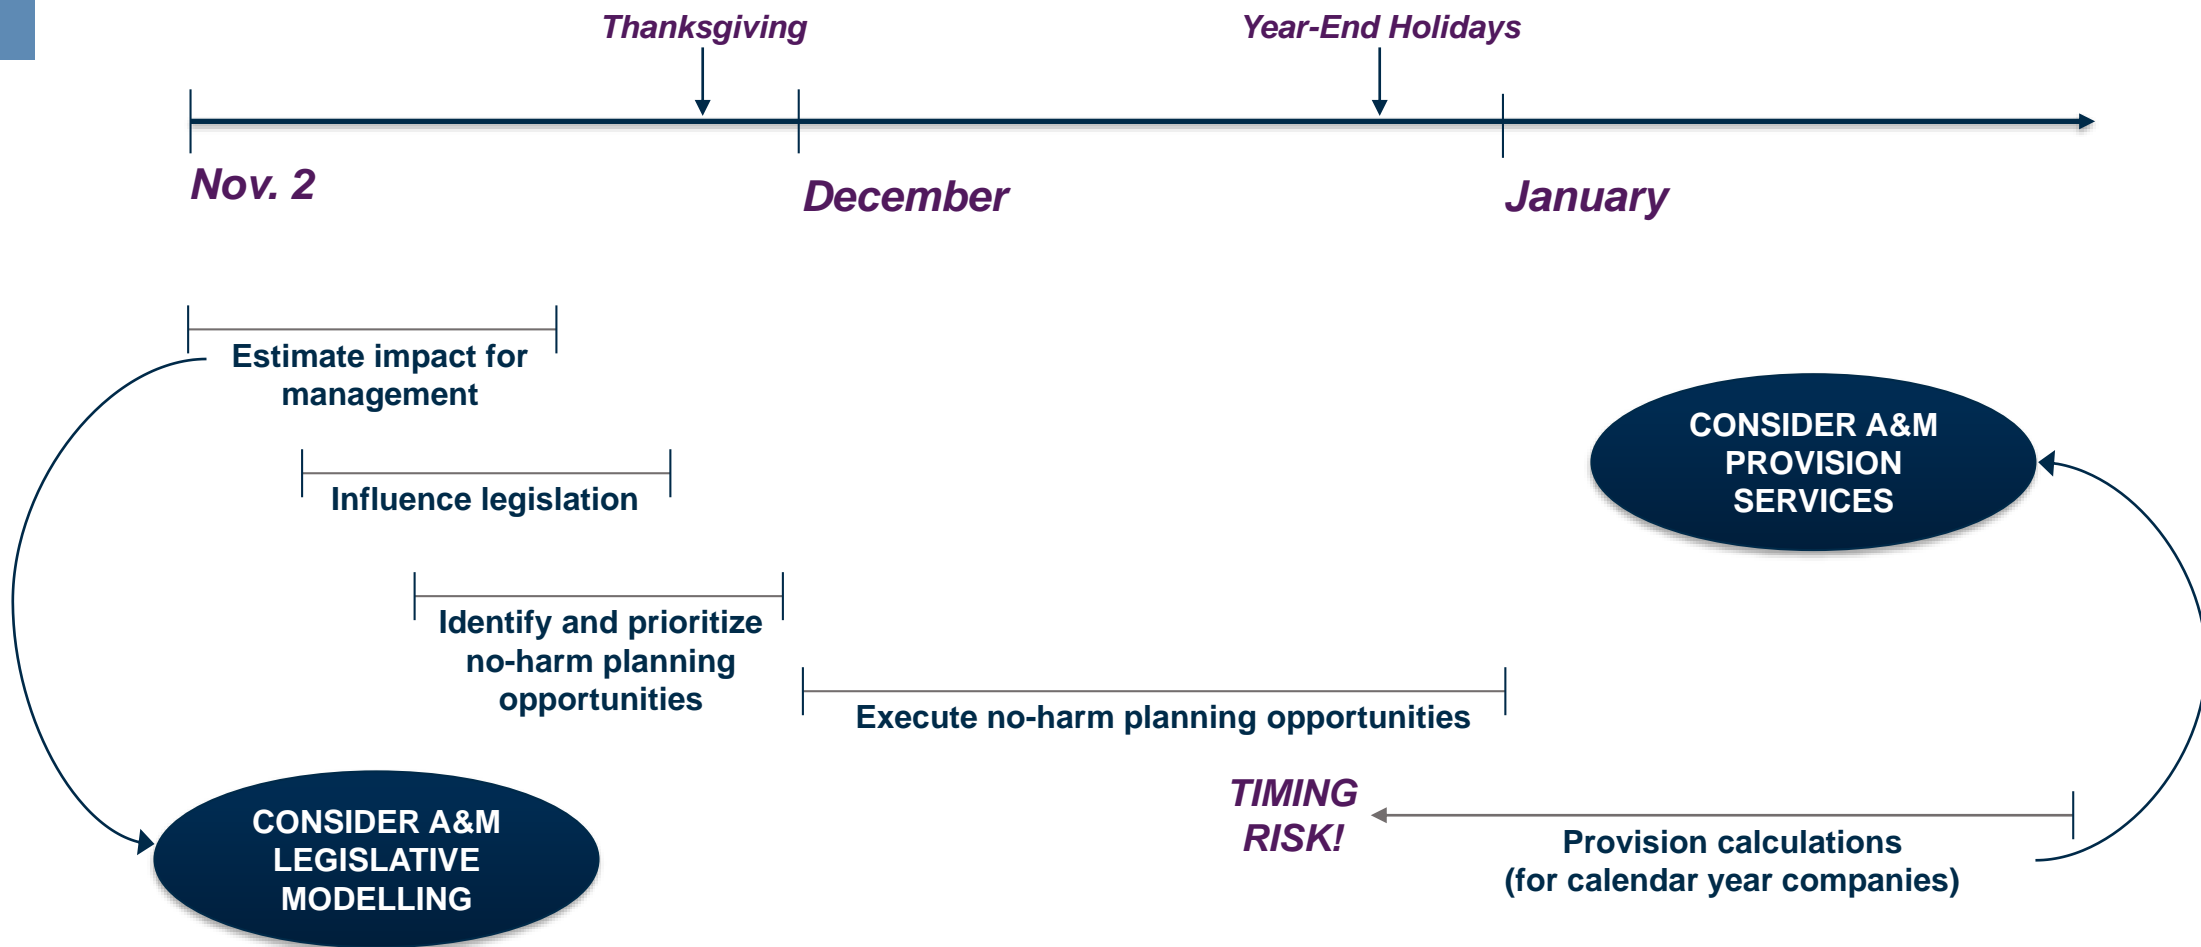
Thanksgiving

Year-End Holidays

Nov. 2

December

January

Estimate impact for management

Influence legislation

Identify and prioritize no-harm planning opportunities

Execute no-harm planning opportunities

CONSIDER A&M PROVISION SERVICES

TIMING RISK!

Provision calculations (for calendar year companies)

CONSIDER A&M LEGISLATIVE MODELLING